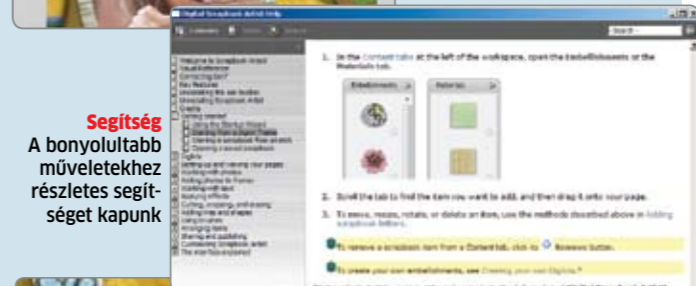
Segítség
A bonyolultabb műveletekhez részletes segítséget kapunk

Digital Scrapbook Artist Help

Contents

Search

Welcome to Scrapbook Artist
Visual Reference
Connecting Bars?
New Features
Uninstalling the Software
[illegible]
Creating
Getting started
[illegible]
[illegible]
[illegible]
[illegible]
Digikits
Setting up and making your pages
Working with photos
Adding shapes to frames
Working with text
Applying effects
Cutting, cropping, and erasing
Adding lines and shapes
Using layers
Arranging items
Sharing and publishing
Customizing Scrapbook Artist
The interface explained

1. In the Content tabs at the left of the workspace, open the Embellishments or the Materials tab.

Embellishments

Materials

2. Scroll the tab to find the item you want to add, and then drag it onto your page.

3. To move, resize, rotate, or delete an item, use the methods described above in Adding scrapbook items.

To remove a scrapbook item from a Content tab, click its Remove button.

To create your own embellishments, see Creating your own Digikits.